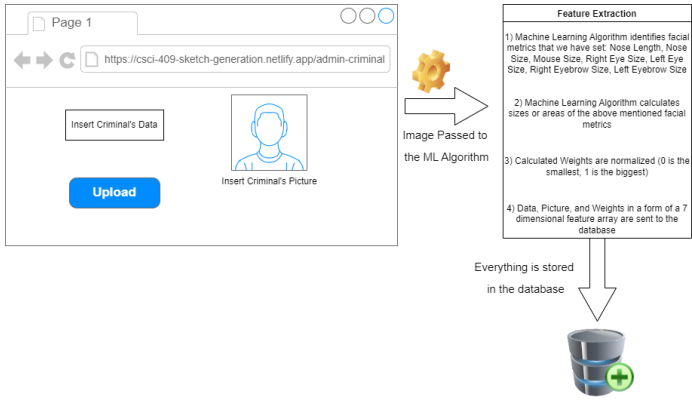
Page 1

https://csci-409-sketch-generation.netlify.app/admin-criminal

Insert Criminal's Data

Insert Criminal's Picture

Upload

Image Passed to the ML Algorithm

Feature Extraction

1) Machine Learning Algorithm identifies facial metrics that we have set: Nose Length, Nose Size, Mouse Size, Right Eye Size, Left Eye Size, Right Eyebrow Size, Left Eyebrow Size

2) Machine Learning Algorithm calculates sizes or areas of the above mentioned facial metrics

3) Calculated Weights are normalized (0 is the smallest, 1 is the biggest)

4) Data, Picture, and Weights in a form of a 7 dimensional feature array are sent to the database

Everything is stored in the database